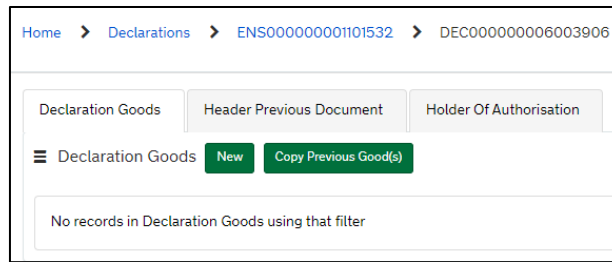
Home > Declarations > ENS000000001101532 > DEC000000006003906

Declaration Goods | Header Previous Document | Holder Of Authorisation

Declaration Goods New Copy Previous Good(s)

No records in Declaration Goods using that filter